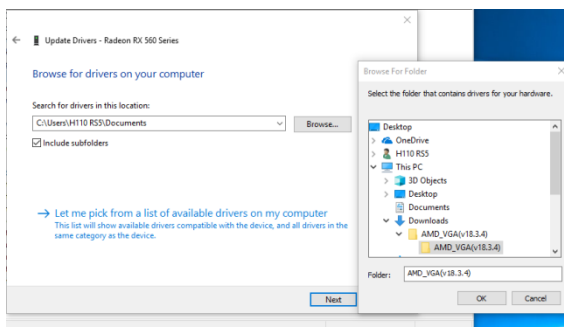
Update Drivers - Radeon RX 560 Series

Browse for drivers on your computer

Search for drivers in this location:

C:\Users\H110 RS5\Documents

Browse...

Include subfolders

→ Let me pick from a list of available drivers on my computer

This list will show available drivers compatible with the device, and all drivers in the same category as the device.

Next

Browse For Folder

Select the folder that contains drivers for your hardware.

Desktop

OneDrive

H110 RS5

This PC

3D Objects

Desktop

Documents

Downloads

AMD_VGA(v18.3.4)

AMD_VGA(v18.3.4)

Folder: AMD_VGA(v18.3.4)

OK

Cancel